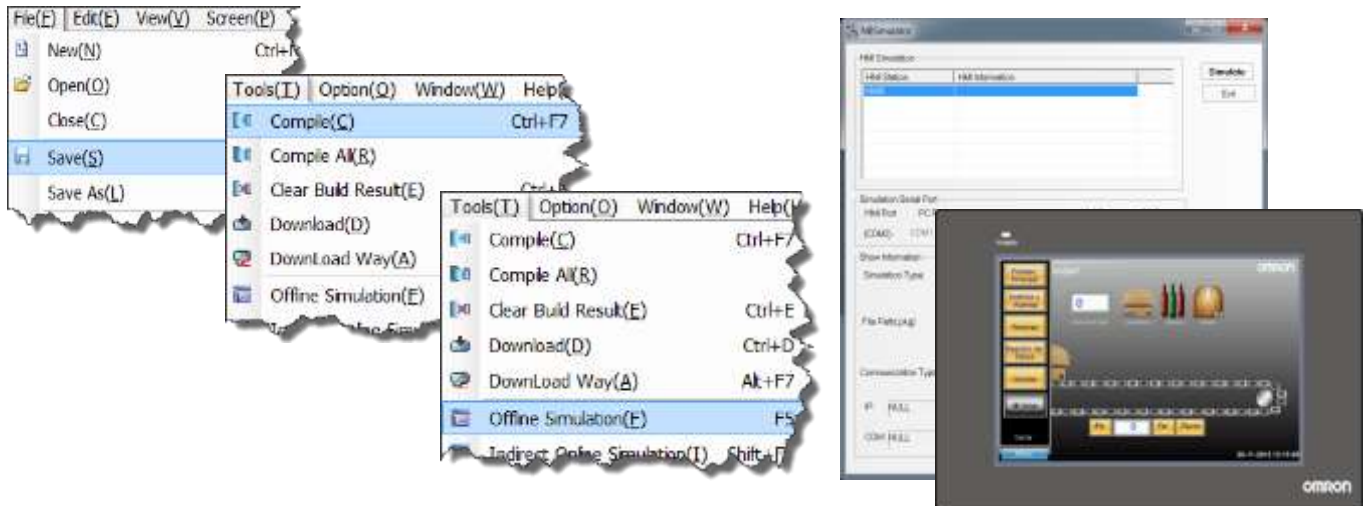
File(F) Edit(E) View(V) Screen(P)
New(N) Ctrl+N
Open(O)
Close(C)
Save(S)
Save As(L)

Tools(T) Option(O) Window(W) Help
Compile(C) Ctrl+F7
Compile All(R)
Clear Build Result(E)
Download(D)
DownLoad Way(A)
Offline Simulation(F)

Tools(T) Option(O) Window(W) Help(H)
Compile(C) Ctrl+F7
Compile All(R)
Clear Build Result(E) Ctrl+E
Download(D) Ctrl+D
DownLoad Way(A) Alt+F7
Offline Simulation(F) F5
Indirect Online Simulation(I) Shift+F7

HMISimulator
HMI Simulation
HMI Station
HMI Information
Simulate
Exit
Simulation Serial Port
Show Information
Simulation Type
File Path
Communication Type
IP NULL
COM NULL

omron
omron